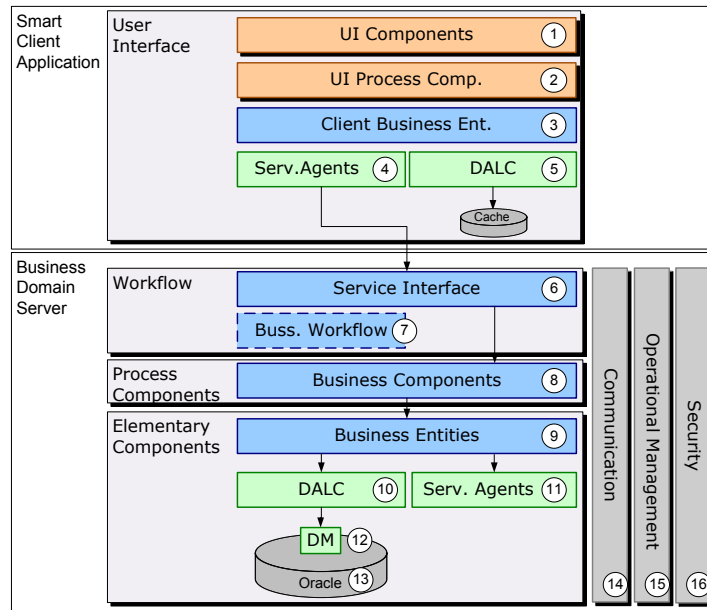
Smart Client Application

User Interface

UI Components 1

UI Process Comp. 2

Client Business Ent. 3

Serv.Agents 4

DALC 5

Cache

Business Domain Server

Workflow

Service Interface 6

Buss. Workflow 7

Process Components

Business Components 8

Elementary Components

Business Entities 9

DALC 10

Serv. Agents 11

DM 12

Oracle 13

Communication 14

Operational Management 15

Security 16